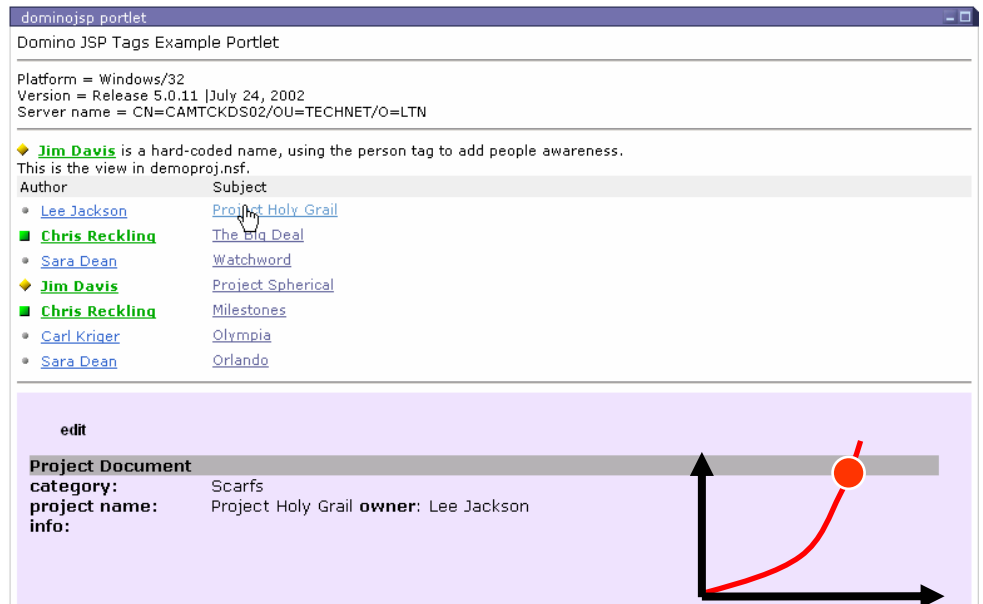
dominojsp portlet

Domino JSP Tags Example Portlet

Platform = Windows/32
Version = Release 5.0.11 |July 24, 2002
Server name = CN=CAMTCKDS02/OU=TECHNET/O=LTN

Jim Davis is a hard-coded name, using the person tag to add people awareness.
This is the view in demoproj.nsf.

| Author | Subject |
|---|---|
| Lee Jackson | Project Holy Grail |
| Chris Reckling | The Big Deal |
| Sara Dean | Watchword |
| Jim Davis | Project Spherical |
| Chris Reckling | Milestones |
| Carl Kriger | Olympia |
| Sara Dean | Orlando |

edit

Project Document
category: Scarfs
project name: Project Holy Grail owner: Lee Jackson
info: